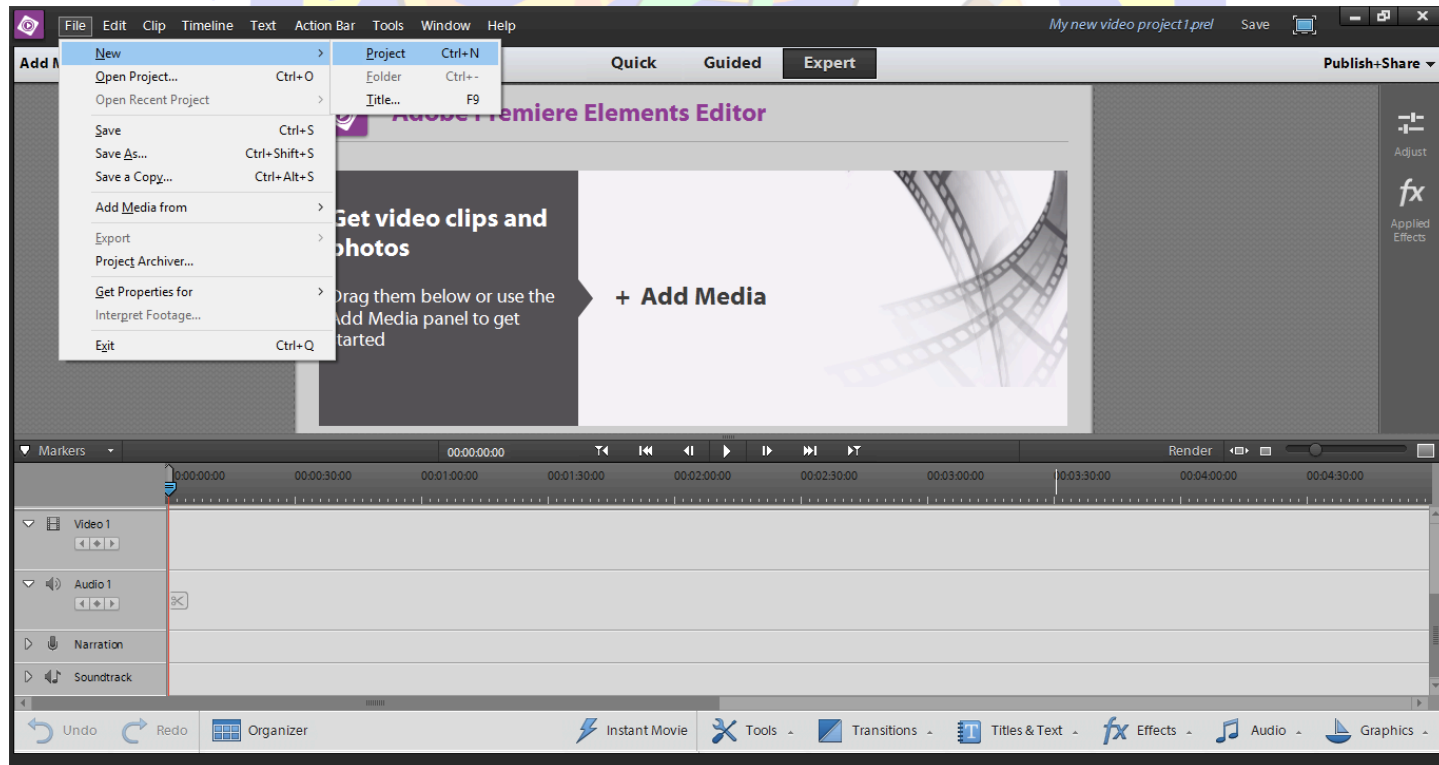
File Edit Clip Timeline Text Action Bar Tools Window Help

My new video project1.prel Save

Add M

New
Open Project... Ctrl+O
Open Recent Project
Save Ctrl+S
Save As... Ctrl+Shift+S
Save a Copy... Ctrl+Alt+S
Add Media from
Export
Project Archiver...
Get Properties for
Interpret Footage...
Exit Ctrl+Q

Project Ctrl+N
Folder Ctrl+-
Title... F9

Quick Guided Expert

Publish+Share

Adobe Premiere Elements Editor

Get video clips and photos

Drag them below or use the Add Media panel to get started

+ Add Media

Adjust

Applied Effects

Markers

00:00:00:00

Render

00:00:00:00 00:00:30:00 00:01:00:00 00:01:30:00 00:02:00:00 00:02:30:00 00:03:00:00 00:03:30:00 00:04:00:00 00:04:30:00

Video 1

Audio 1

Narration

Soundtrack

Undo Redo Organizer Instant Movie Tools Transitions Titles & Text Effects Audio Graphics